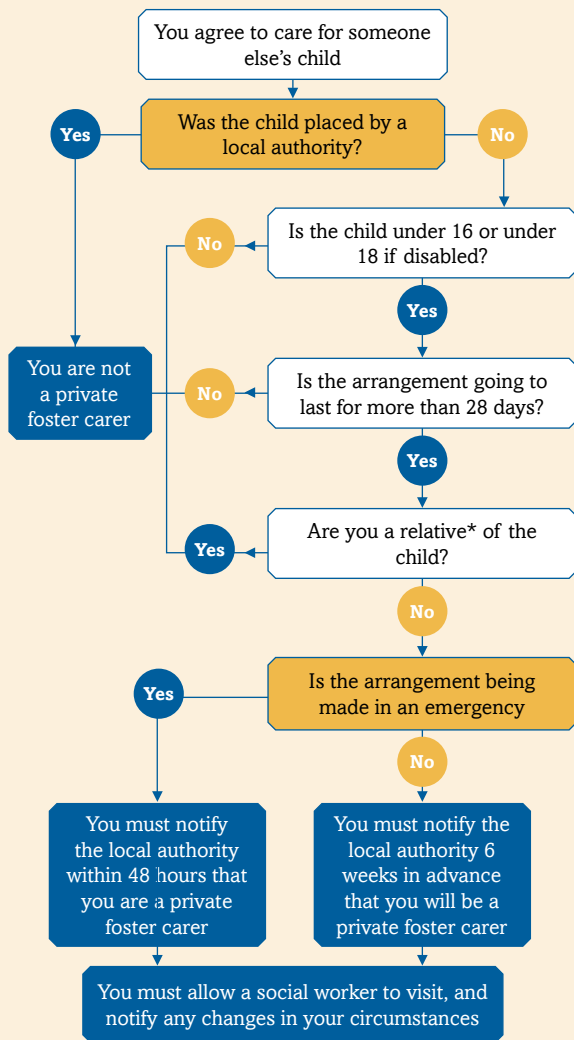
You agree to care for someone else's child

Was the child placed by a local authority?

Yes

No

Is the child under 16 or under 18 if disabled?

No

Yes

You are not a private foster carer

No

Is the arrangement going to last for more than 28 days?

Yes

Yes

Are you a relative* of the child?

No

Yes

Is the arrangement being made in an emergency

No

You must notify the local authority within 48 hours that you are a private foster carer

You must notify the local authority 6 weeks in advance that you will be a private foster carer

You must allow a social worker to visit, and notify any changes in your circumstances